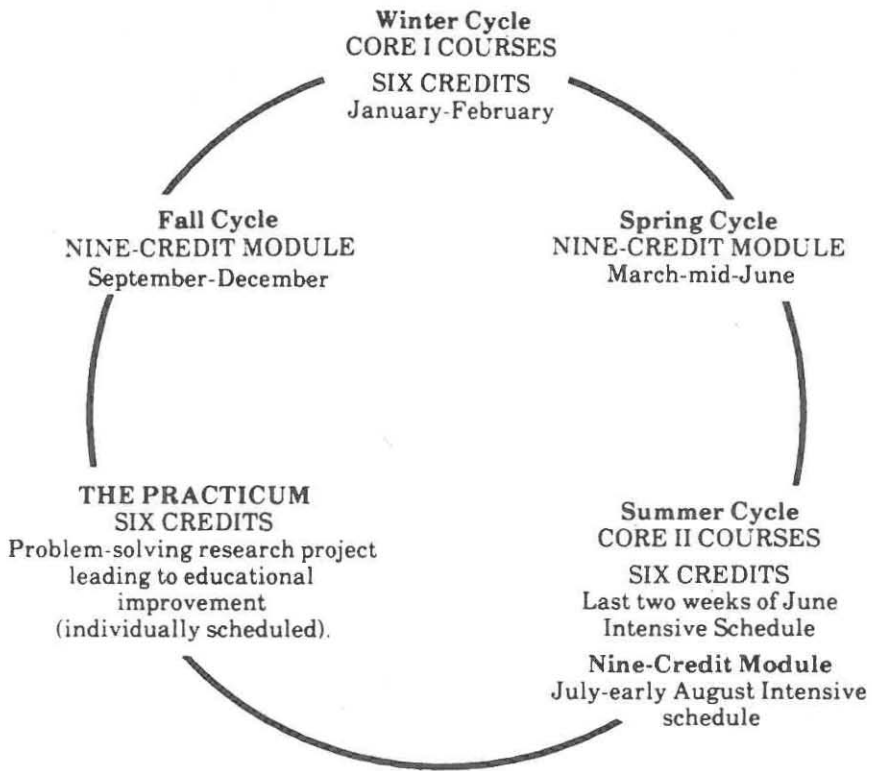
Winter Cycle
CORE I COURSES
SIX CREDITS
January-February

Spring Cycle
NINE-CREDIT MODULE
March-mid-June

Summer Cycle
CORE II COURSES
SIX CREDITS
Last two weeks of June
Intensive Schedule
Nine-Credit Module
July-early August Intensive schedule

THE PRACTICUM
SIX CREDITS
Problem-solving research project leading to educational improvement (individually scheduled).

Fall Cycle
NINE-CREDIT MODULE
September-December